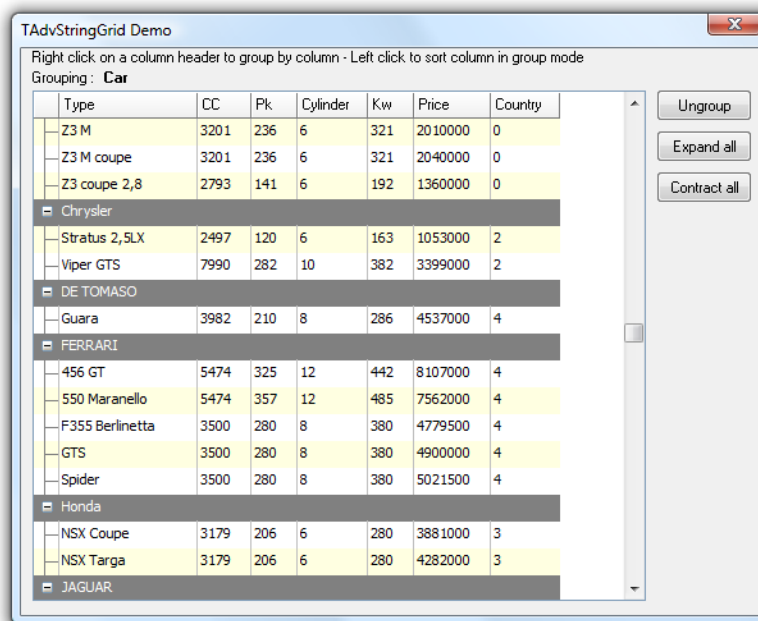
TAdvStringGrid Demo

Right click on a column header to group by column - Left click to sort column in group mode
Grouping : **Car**

| Type | CC | Pk | Cylinder | Kw | Price | Country |
|---|---|---|---|---|---|---|
| Z3 M | 3201 | 236 | 6 | 321 | 2010000 | 0 |
| Z3 M coupe | 3201 | 236 | 6 | 321 | 2040000 | 0 |
| Z3 coupe 2,8 | 2793 | 141 | 6 | 192 | 1360000 | 0 |
| Chrysler | | | | | | |
| Stratus 2,5LX | 2497 | 120 | 6 | 163 | 1053000 | 2 |
| Viper GTS | 7990 | 282 | 10 | 382 | 3399000 | 2 |
| DE TOMASO | | | | | | |
| Guara | 3982 | 210 | 8 | 286 | 4537000 | 4 |
| FERRARI | | | | | | |
| 456 GT | 5474 | 325 | 12 | 442 | 8107000 | 4 |
| 550 Maranello | 5474 | 357 | 12 | 485 | 7562000 | 4 |
| F355 Berlinetta | 3500 | 280 | 8 | 380 | 4779500 | 4 |
| GTS | 3500 | 280 | 8 | 380 | 4900000 | 4 |
| Spider | 3500 | 280 | 8 | 380 | 5021500 | 4 |
| Honda | | | | | | |
| NSX Coupe | 3179 | 206 | 6 | 280 | 3881000 | 3 |
| NSX Targa | 3179 | 206 | 6 | 280 | 4282000 | 3 |
| JAGUAR | | | | | | |

Ungroup
Expand all
Contract all